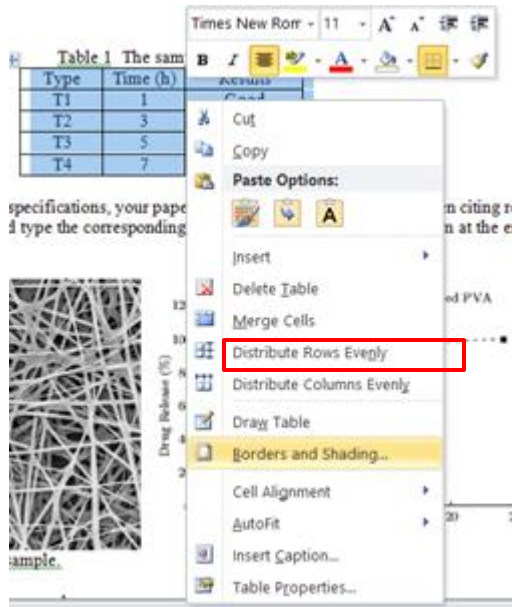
Times New Rom 11 A A

B I

Table 1 The sam

| Type | Time (h) | Results |
|---|---|---|
| T1 | 1 | Good |
| T2 | 3 | |
| T3 | 5 | |
| T4 | 7 | |

specifications, your pape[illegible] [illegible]n citing r
d type the corresponding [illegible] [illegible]n at the e

Cut
Copy
Paste Options:
Insert
Delete Table
Merge Cells
Distribute Rows Evenly
Distribute Columns Evenly
Draw Table
Borders and Shading...
Cell Alignment
AutoFit
Insert Caption...
Table Properties...

12
10
Drug Release (%)
ed PVA
20
ample.